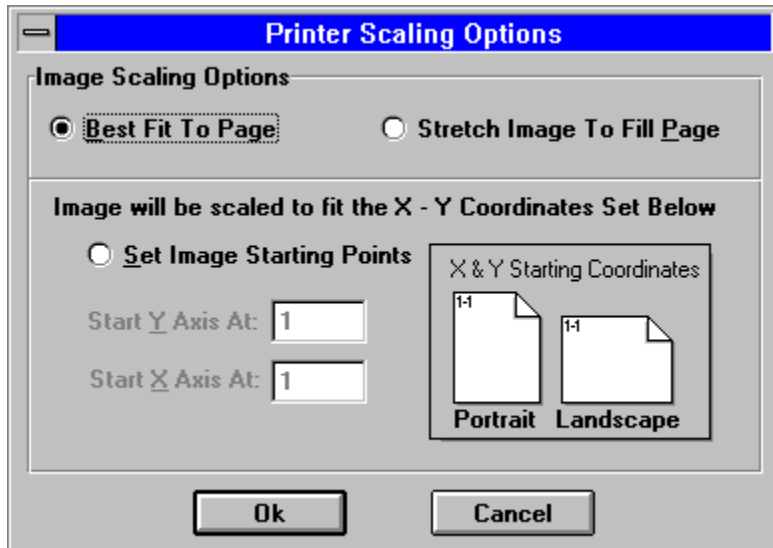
Printer Scaling Options

Image Scaling Options

Best Fit To Page

Stretch Image To Fill Page

Image will be scaled to fit the X - Y Coordinates Set Below

Set Image Starting Points

Start Y Axis At: 1

Start X Axis At: 1

X & Y Starting Coordinates

1-1

1-1

Portrait

Landscape

Ok

Cancel